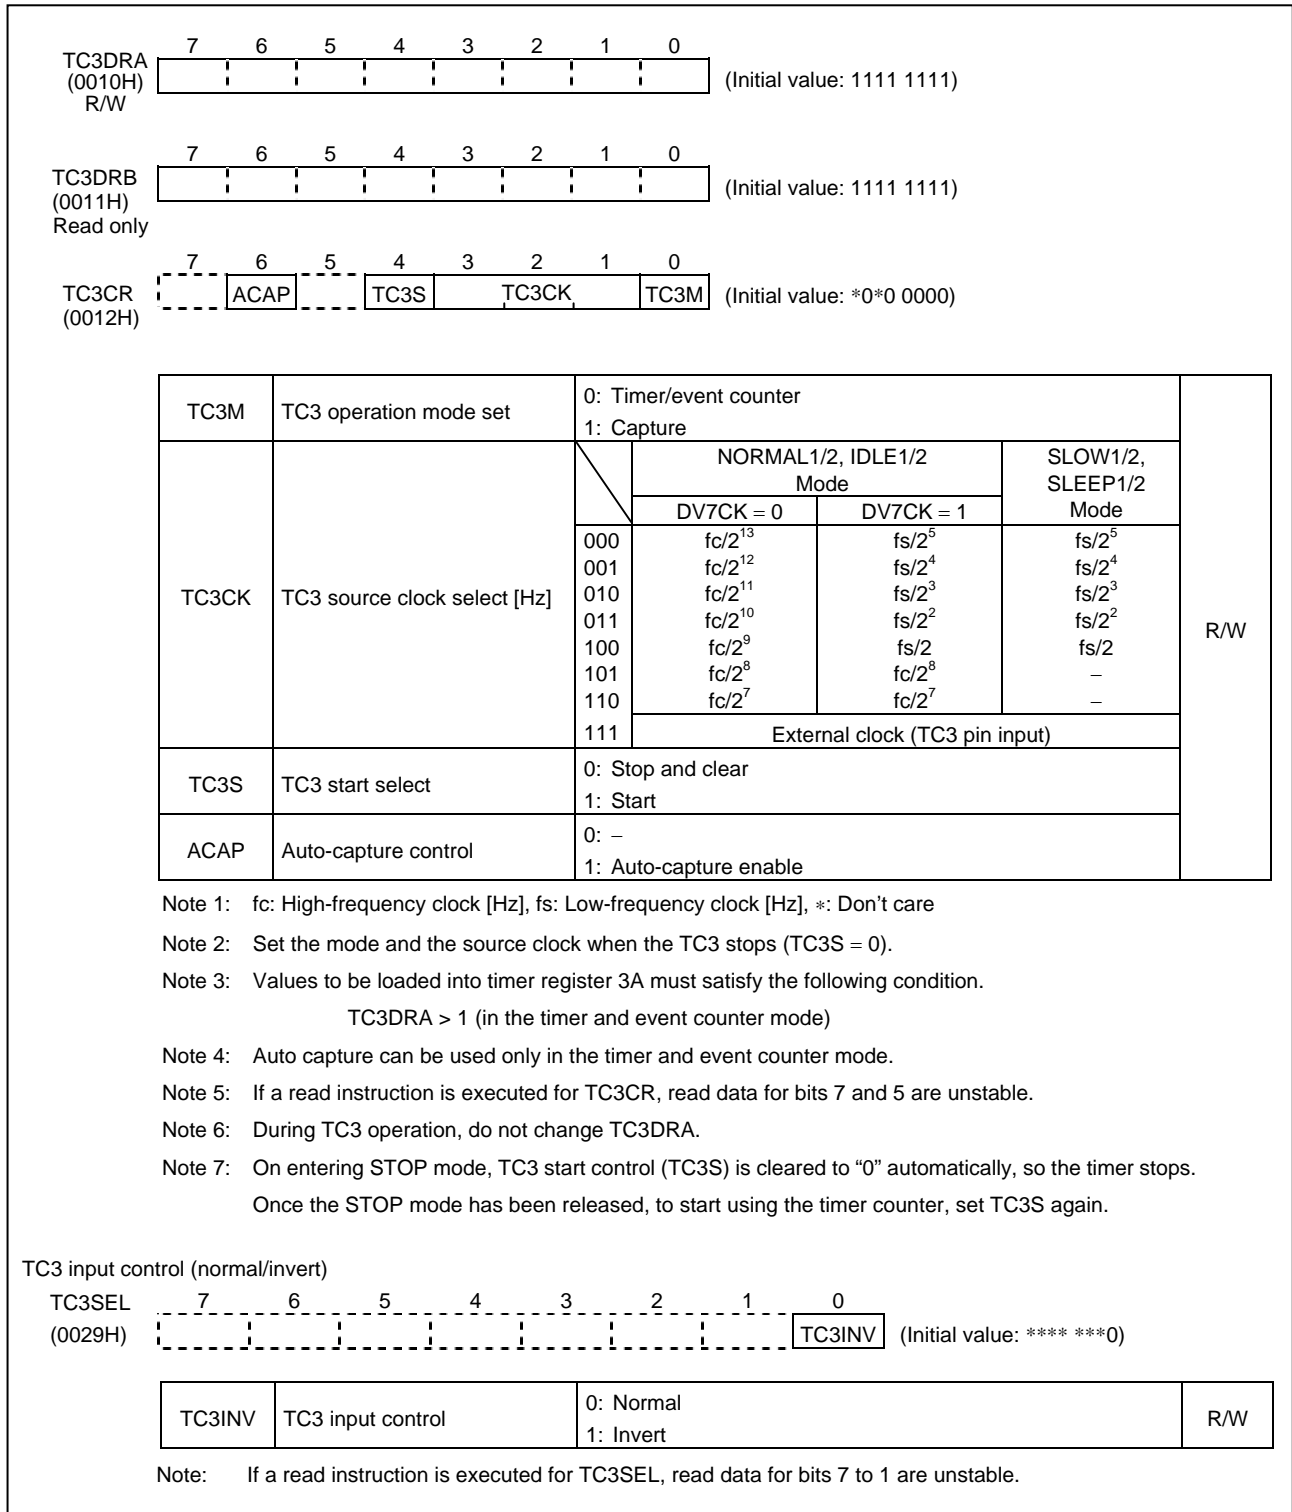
TC3DRA (0010H) R/W
7 6 5 4 3 2 1 0
(Initial value: 1111 1111)

TC3DRB (0011H) Read only
7 6 5 4 3 2 1 0
(Initial value: 1111 1111)

TC3CR (0012H)
7 6 5 4 3 2 1 0
ACAP TC3S TC3CK TC3M
(Initial value: *0*0 0000)

| TC3M | TC3 operation mode set | 0: Timer/event counter<br>1: Capture | | | | R/W |
|---|---|---|---|---|---|---|
| TC3CK | TC3 source clock select [Hz] | | NORMAL1/2, IDLE1/2 Mode DV7CK = 0 | NORMAL1/2, IDLE1/2 Mode DV7CK = 1 | SLOW1/2, SLEEP1/2 Mode | |
| | | 000 | fc/$2^{13}$ | fs/$2^5$ | fs/$2^5$ | |
| | | 001 | fc/$2^{12}$ | fs/$2^4$ | fs/$2^4$ | |
| | | 010 | fc/$2^{11}$ | fs/$2^3$ | fs/$2^3$ | |
| | | 011 | fc/$2^{10}$ | fs/$2^2$ | fs/$2^2$ | |
| | | 100 | fc/$2^9$ | fs/2 | fs/2 | |
| | | 101 | fc/$2^8$ | fc/$2^8$ | – | |
| | | 110 | fc/$2^7$ | fc/$2^7$ | – | |
| | | 111 | External clock (TC3 pin input) | | | |
| TC3S | TC3 start select | 0: Stop and clear<br>1: Start | | | | |
| ACAP | Auto-capture control | 0: –<br>1: Auto-capture enable | | | | |

Note 1: fc: High-frequency clock [Hz], fs: Low-frequency clock [Hz], ∗: Don't care

Note 2: Set the mode and the source clock when the TC3 stops (TC3S = 0).

Note 3: Values to be loaded into timer register 3A must satisfy the following condition.

TC3DRA > 1 (in the timer and event counter mode)

Note 4: Auto capture can be used only in the timer and event counter mode.

Note 5: If a read instruction is executed for TC3CR, read data for bits 7 and 5 are unstable.

Note 6: During TC3 operation, do not change TC3DRA.

Note 7: On entering STOP mode, TC3 start control (TC3S) is cleared to "0" automatically, so the timer stops. Once the STOP mode has been released, to start using the timer counter, set TC3S again.

TC3 input control (normal/invert)

TC3SEL (0029H)
7 6 5 4 3 2 1 0
TC3INV
(Initial value: **** ***0)

| TC3INV | TC3 input control | 0: Normal<br>1: Invert | R/W |
|---|---|---|---|

Note: If a read instruction is executed for TC3SEL, read data for bits 7 to 1 are unstable.